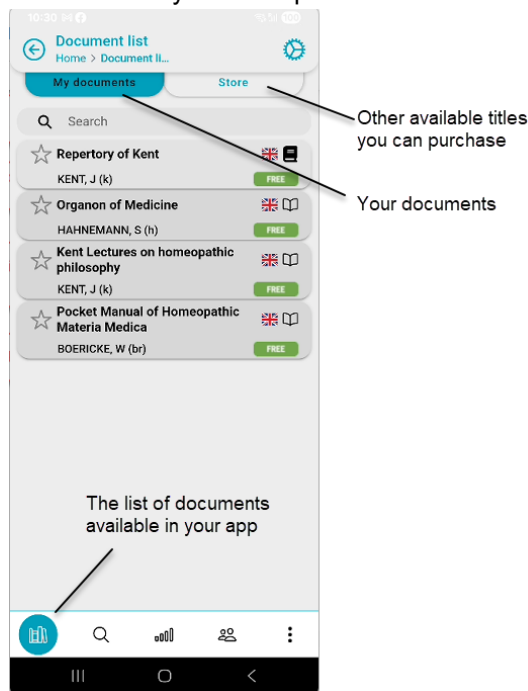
10:30

Document list
Home > Document li...

My documents
Store

Other available titles you can purchase

Search

Repertory of Kent
KENT, J (k)
FREE

Your documents

Organon of Medicine
HAHNEMANN, S (h)
FREE

Kent Lectures on homeopathic philosophy
KENT, J (k)
FREE

Pocket Manual of Homeopathic Materia Medica
BOERICKE, W (br)
FREE

The list of documents available in your app